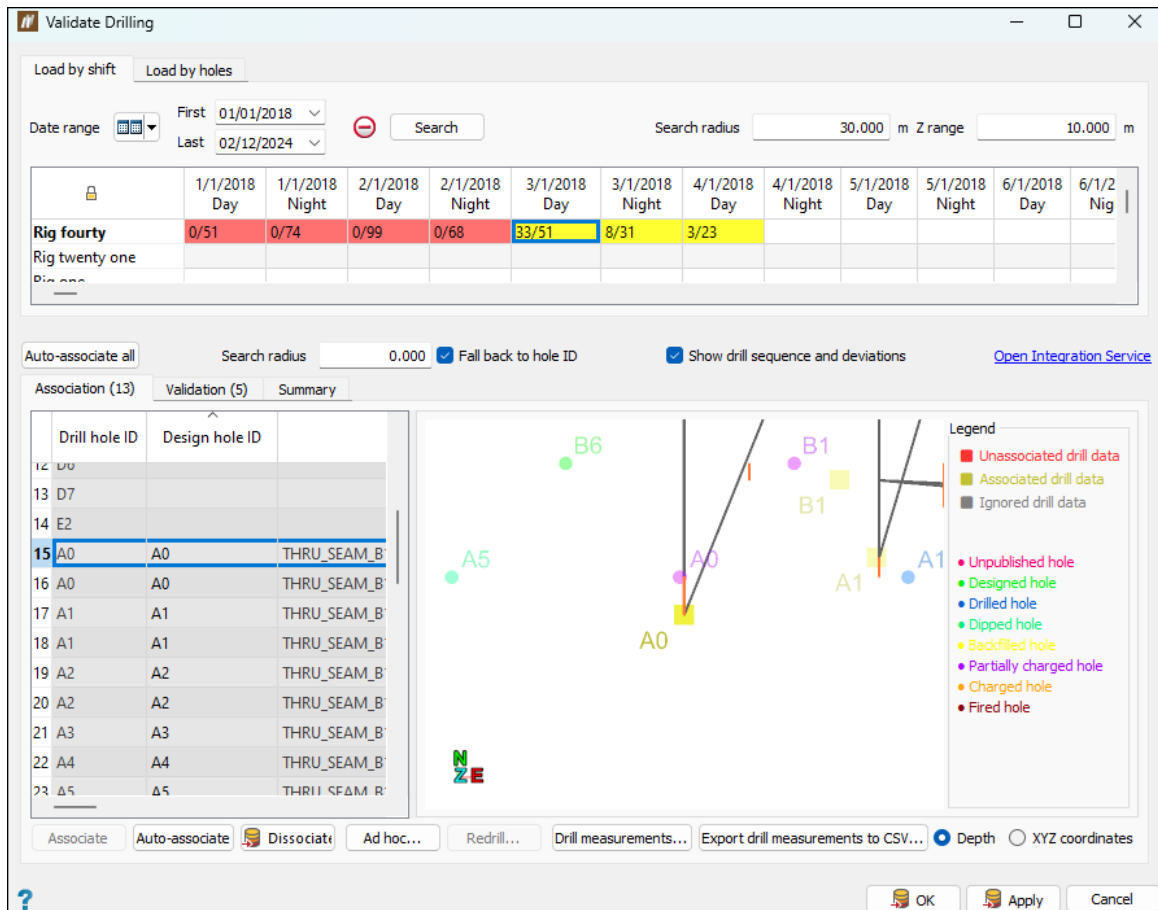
Validate Drilling

Load by shift | Load by holes

Date range | First 01/01/2018 | Last 02/12/2024 | Search | Search radius 30.000 m | Z range 10.000 m

| | 1/1/2018 Day | 1/1/2018 Night | 2/1/2018 Day | 2/1/2018 Night | 3/1/2018 Day | 3/1/2018 Night | 4/1/2018 Day | 4/1/2018 Night | 5/1/2018 Day | 5/1/2018 Night | 6/1/2018 Day | 6/1/2 Nig |
|---|---|---|---|---|---|---|---|---|---|---|---|---|
| Rig fourty | 0/51 | 0/74 | 0/99 | 0/68 | 33/51 | 8/31 | 3/23 | | | | | |
| Rig twenty one | | | | | | | | | | | | |
| Rig one | | | | | | | | | | | | |

Auto-associate all | Search radius 0.000 | Fall back to hole ID | Show drill sequence and deviations | Open Integration Service

Association (13) | Validation (5) | Summary

| | Drill hole ID | Design hole ID | |
|---|---|---|---|
| 12 | D6 | | |
| 13 | D7 | | |
| 14 | E2 | | |
| 15 | A0 | A0 | THRU_SEAM_B |
| 16 | A0 | A0 | THRU_SEAM_B |
| 17 | A1 | A1 | THRU_SEAM_B |
| 18 | A1 | A1 | THRU_SEAM_B |
| 19 | A2 | A2 | THRU_SEAM_B |
| 20 | A2 | A2 | THRU_SEAM_B |
| 21 | A3 | A3 | THRU_SEAM_B |
| 22 | A4 | A4 | THRU_SEAM_B |
| 23 | A5 | A5 | THRU_SEAM_B |

B6 B1 B1 A5 A0 A1 A1 A0

N Z E

Legend
Unassociated drill data
Associated drill data
Ignored drill data
Unpublished hole
Designed hole
Drilled hole
Dipped hole
Backfilled hole
Partially charged hole
Charged hole
Fired hole

Associate | Auto-associate | Dissociate | Ad hoc... | Redrill... | Drill measurements... | Export drill measurements to CSV... | Depth | XYZ coordinates

? | OK | Apply | Cancel